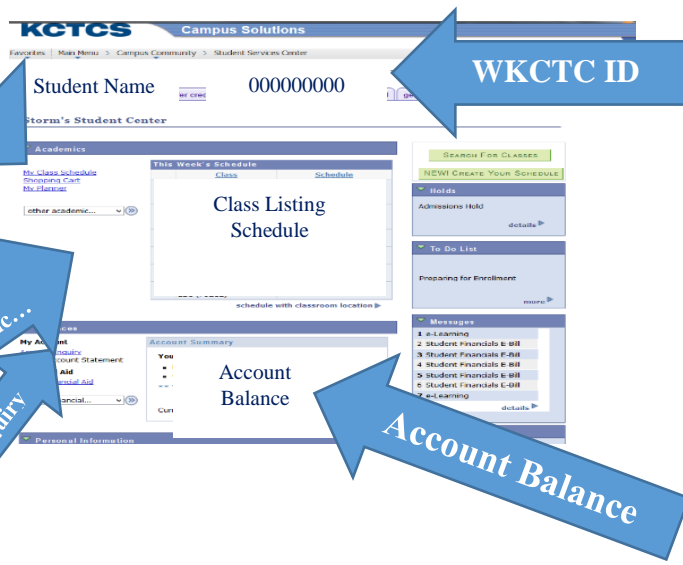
KCTCS Campus Solutions

Favorites | Main Menu > Campus Community > Student Services Center

Student Name 000000000

WKCTC ID

Storm's Student Center

Academics

My Class Schedule
Shopping Cart
My Planner

other academic...

This Week's Schedule

| Class | Schedule |
|---|---|

Class Listing Schedule

schedule with classroom location

Search For Classes

NEW! Create Your Schedule

Holds

Admissions Hold

details

To Do List

Preparing for Enrollment

more

Messages

1 e-Learning
2 Student Financials E-Bill
3 Student Financials E-Bill
4 Student Financials E-Bill
5 Student Financials E-Bill
6 Student Financials E-Bill
7 e-Learning

details

My Account
Inquiry
Account Statement
Aid
Financial Aid

financial...

Account Summary

You

Cur

Account Balance

Account Balance

Personal Information

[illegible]c...

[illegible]uiry